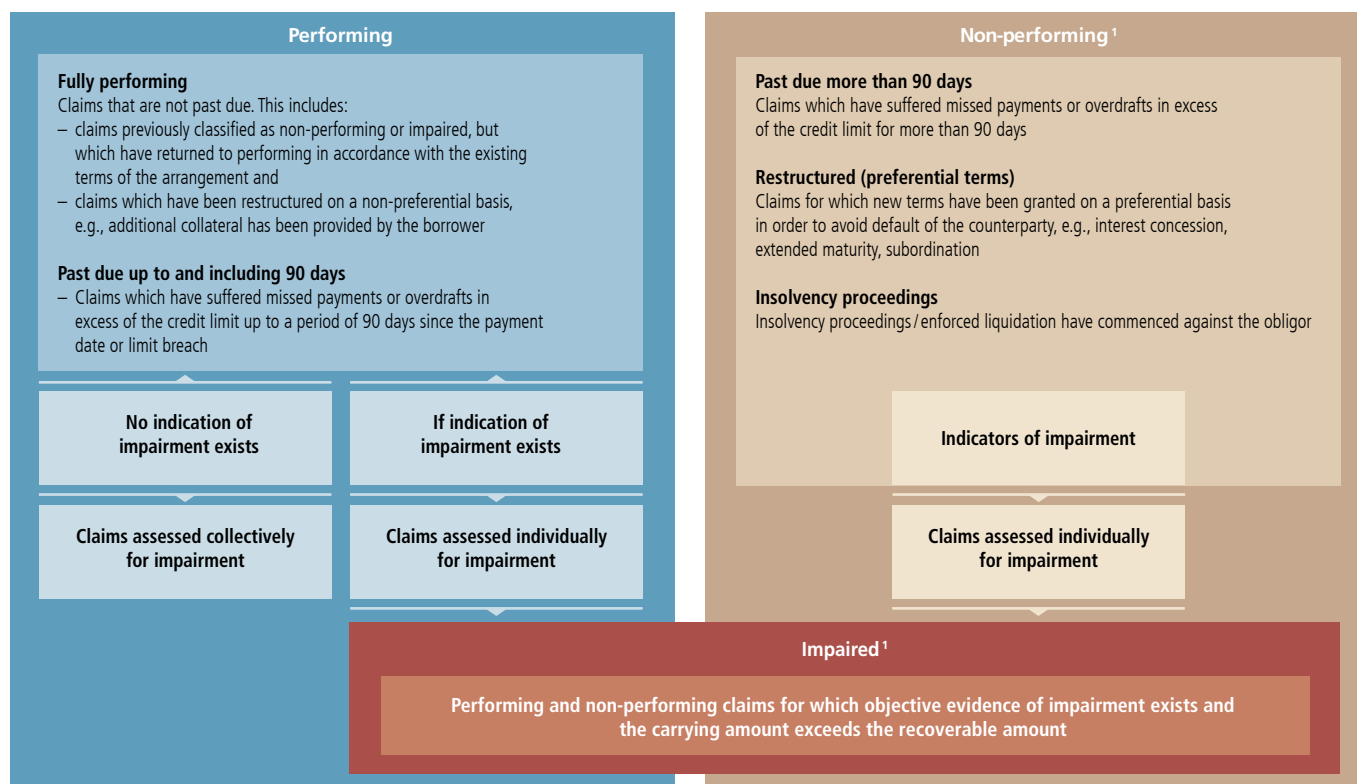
Performing

Fully performing
Claims that are not past due. This includes:
– claims previously classified as non-performing or impaired, but which have returned to performing in accordance with the existing terms of the arrangement and
– claims which have been restructured on a non-preferential basis, e.g., additional collateral has been provided by the borrower

Past due up to and including 90 days
– Claims which have suffered missed payments or overdrafts in excess of the credit limit up to a period of 90 days since the payment date or limit breach

No indication of impairment exists

If indication of impairment exists

Claims assessed collectively for impairment

Claims assessed individually for impairment

Non-performing $^1$

Past due more than 90 days
Claims which have suffered missed payments or overdrafts in excess of the credit limit for more than 90 days

Restructured (preferential terms)
Claims for which new terms have been granted on a preferential basis in order to avoid default of the counterparty, e.g., interest concession, extended maturity, subordination

Insolvency proceedings
Insolvency proceedings / enforced liquidation have commenced against the obligor

Indicators of impairment

Claims assessed individually for impairment

Impaired $^1$

Performing and non-performing claims for which objective evidence of impairment exists and the carrying amount exceeds the recoverable amount